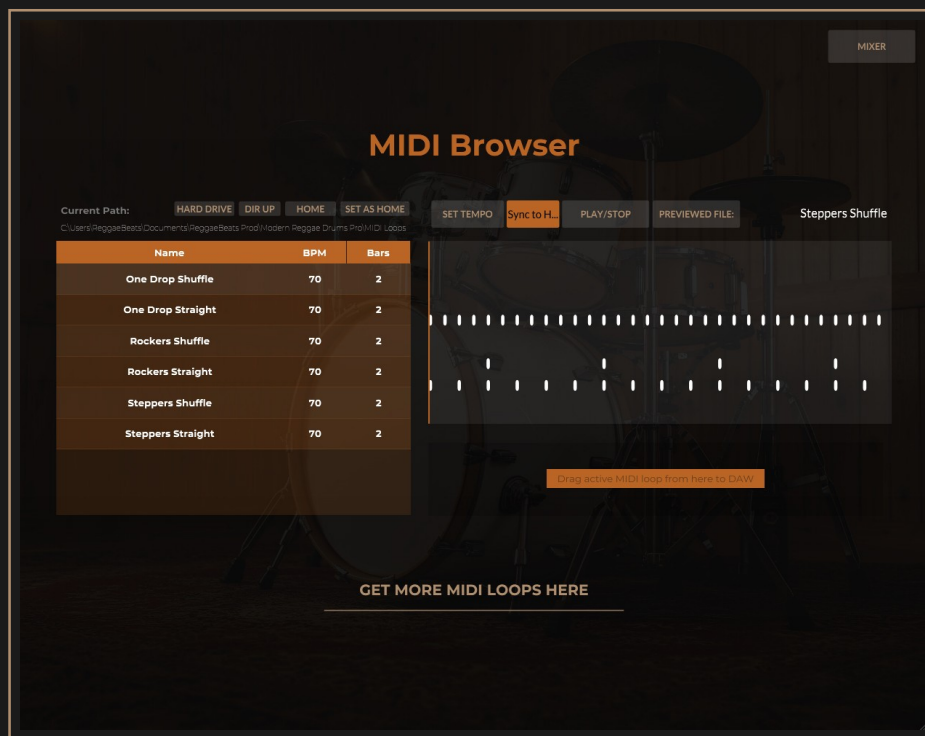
MIXER

MIDI Browser

Current Path: HARD DRIVE DIR UP HOME SET AS HOME

C:\Users\ReggaeBeats\Documents\ReggaeBeats Prod\Modern Reggae Drums Pro\MIDI Loops

SET TEMPO Sync to H... PLAY/STOP PREVIEWED FILE: Steppers Shuffle

| Name | BPM | Bars |
|---|---|---|
| One Drop Shuffle | 70 | 2 |
| One Drop Straight | 70 | 2 |
| Rockers Shuffle | 70 | 2 |
| Rockers Straight | 70 | 2 |
| Steppers Shuffle | 70 | 2 |
| Steppers Straight | 70 | 2 |

Drag active MIDI loop from here to DAW

GET MORE MIDI LOOPS HERE